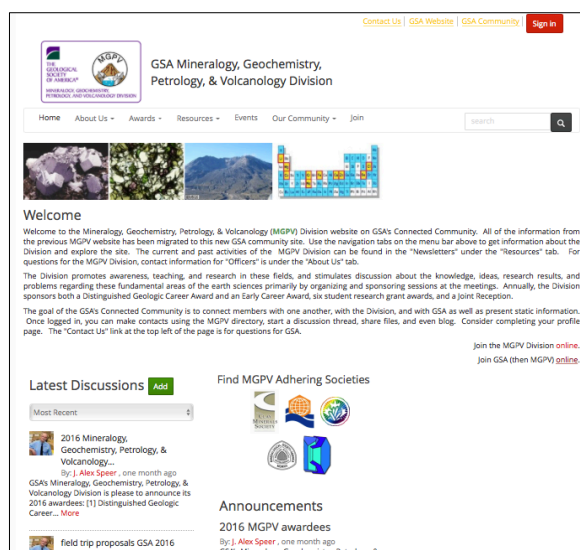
Contact Us | GSA Website | GSA Community | Sign in

THE GEOLOGICAL SOCIETY OF AMERICA® MGPV MINERALOGY, GEOCHEMISTRY, PETROLOGY, AND VOLCANOLOGY DIVISION

GSA Mineralogy, Geochemistry, Petrology, & Volcanology Division

Home | About Us | Awards | Resources | Events | Our Community | Join

search

Welcome

Welcome to the Mineralogy, Geochemistry, Petrology, & Volcanology (MGPV) Division website on GSA's Connected Community. All of the information from the previous MGPV website has been migrated to this new GSA community site. Use the navigation tabs on the menu bar above to get information about the Division and explore the site. The current and past activities of the MGPV Division can be found in the "Newsletters" under the "Resources" tab. For questions for the MGPV Division, contact information for "Officers" is under the "About Us" tab.

The Division promotes awareness, teaching, and research in these fields, and stimulates discussion about the knowledge, ideas, research results, and problems regarding these fundamental areas of the earth sciences primarily by organizing and sponsoring sessions at the meetings. Annually, the Division sponsors both a Distinguished Geologic Career Award and an Early Career Award, six student research grant awards, and a Joint Reception.

The goal of the GSA's Connected Community is to connect members with one another, with the Division, and with GSA as well as present static information. Once logged in, you can make contacts using the MGPV directory, start a discussion thread, share files, and even blog. Consider completing your profile page. The "Contact Us" link at the top left of the page is for questions for GSA.

Join the MGPV Division online.

Join GSA (then MGPV) online.

Latest Discussions Add

Most Recent

2016 Mineralogy, Geochemistry, Petrology, & Volcanology...
By: J. Alex Speer , one month ago
GSA's Mineralogy, Geochemistry, Petrology, & Volcanology Division is please to announce its 2016 awardees: [1] Distinguished Geologic Career... More

field trip proposals GSA 2016

Find MGPV Adhering Societies

MINERALOGICAL SOCIETY

Announcements

2016 MGPV awardees
By: J. Alex Speer , one month ago
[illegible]